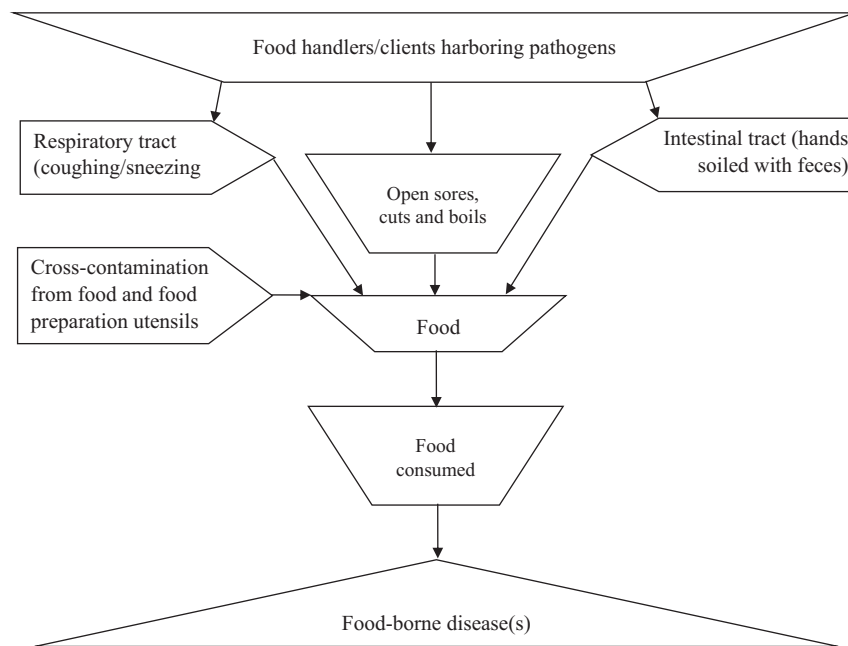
Food handlers/clients harboring pathogens

Respiratory tract (coughing/sneezing

Open sores, cuts and boils

Intestinal tract (hands soiled with feces)

Cross-contamination from food and food preparation utensils

Food

Food consumed

Food-borne disease(s)